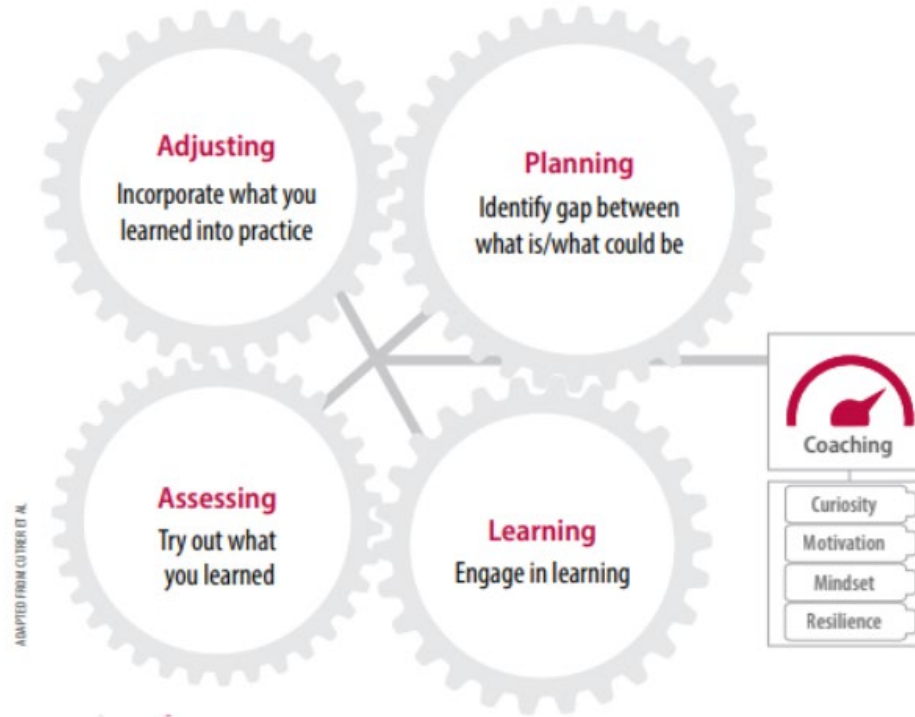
Adjusting
Incorporate what you learned into practice

Planning
Identify gap between what is/what could be

Coaching

Curiosity
Motivation
Mindset
Resilience

Assessing
Try out what you learned

Learning
Engage in learning

ADAPTED FROM CUTRER ET AL.